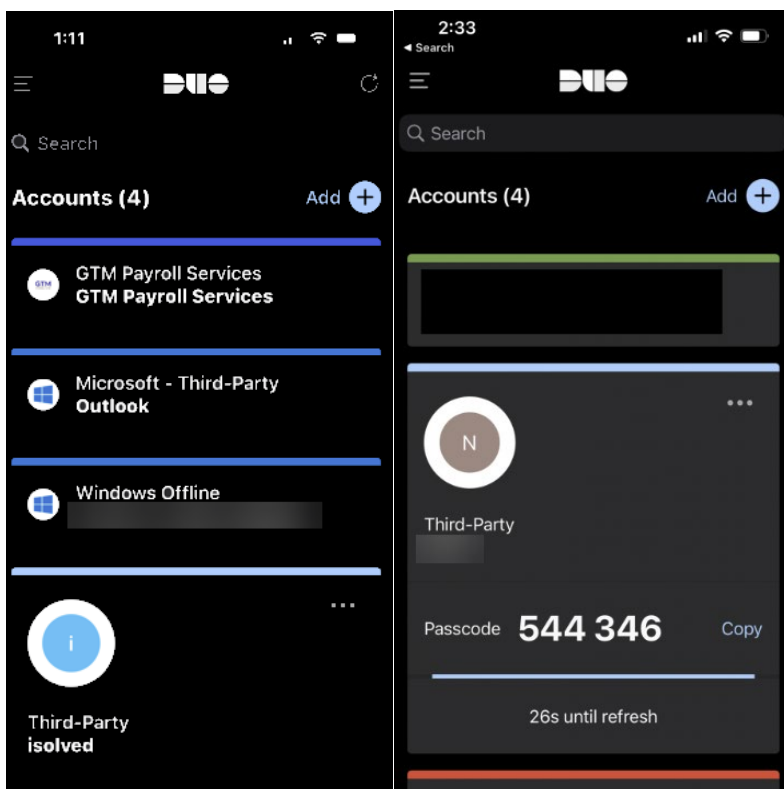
1:11

DUO

Search

Accounts (4)

Add

GTM

GTM Payroll Services
GTM Payroll Services

Microsoft - Third-Party
Outlook

Windows Offline

i

Third-Party
isolved

2:33
◂ Search

DUO

Search

Accounts (4)

Add

N

Third-Party

Passcode 544 346

Copy

26s until refresh